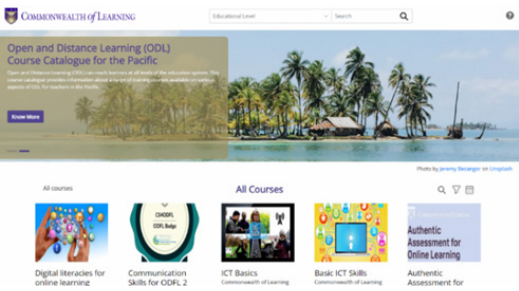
COMMONWEALTH of LEARNING

Educational Level

Search

Open and Distance Learning (ODL) Course Catalogue for the Pacific

Open and Distance Learning (ODL) can reach learners at all levels of the education system. This course catalogue provides information about a broad of training courses available on various aspects of ODL for teachers in the Pacific.

Know More

Photo by Jeremy Bezanger on Unsplash

All courses

All Courses

Digital literacies for online learning

CSHODFL
ODFL Badge

Communication Skills for ODFL 2

ICT Basics
Commonwealth of Learning

Basic ICT Skills
Commonwealth of Learning

Authentic Assessment for Online Learning

Authentic Assessment for